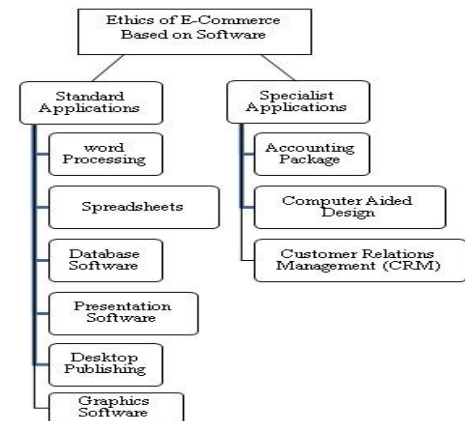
Ethics of E-Commerce Based on Software

Standard Applications

word Processing

Spreadsheets

Database Software

Presentation Software

Desktop Publishing

Graphics Software

Specialist Applications

Accounting Package

Computer Aided Design

Customer Relations Management (CRM)